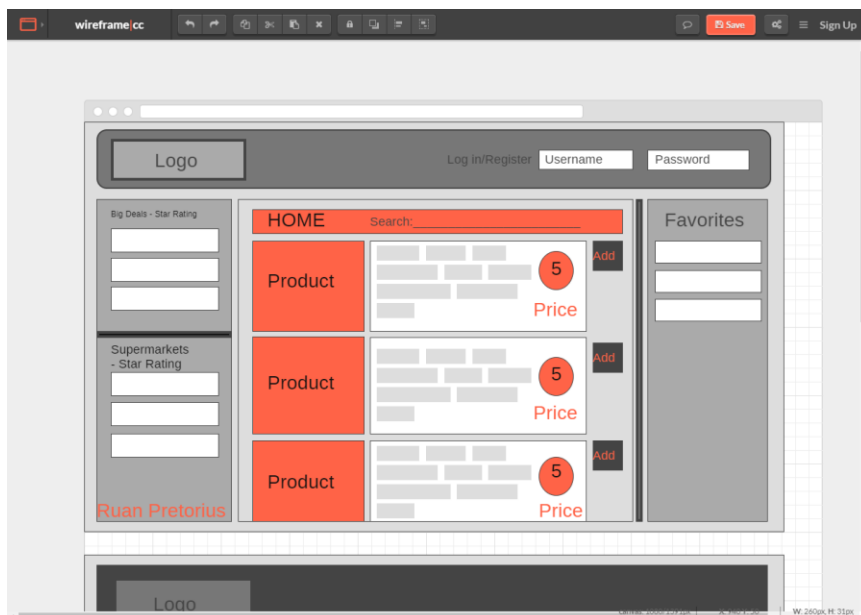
wireframe|cc

Save

Sign Up

Logo

Log in/Register Username Password

Big Deals - Star Rating

Supermarkets - Star Rating

Ruan Pretorius

HOME Search:_______________

Product

5

Price

Add

Product

5

Price

Add

Product

5

Price

Add

Favorites

Logo

W: 260px, H: 31px